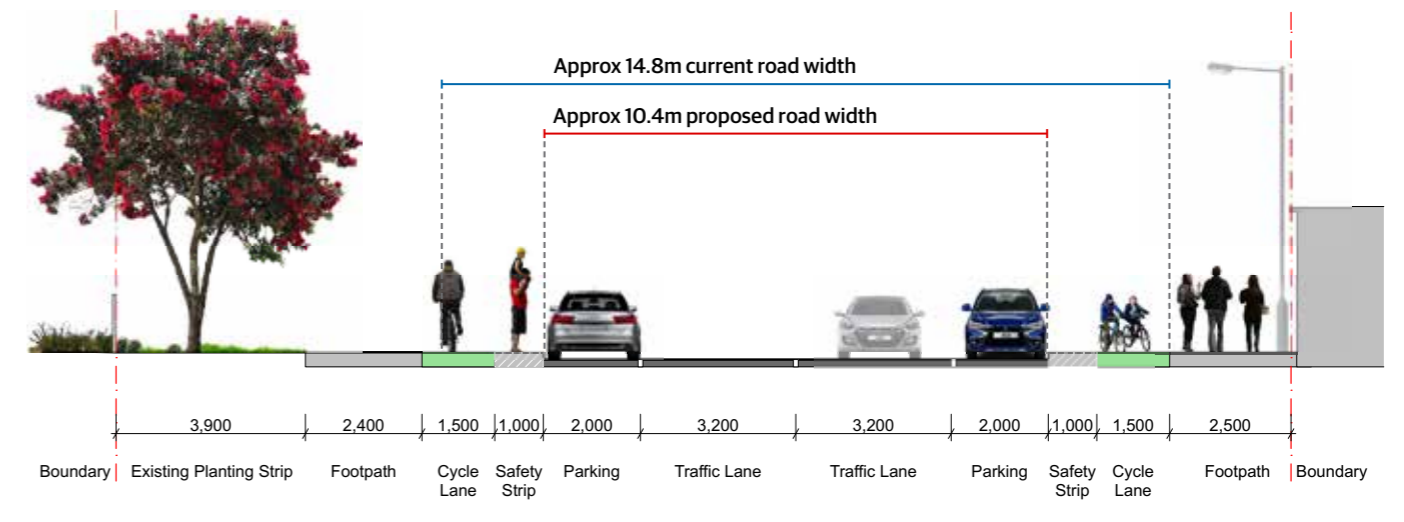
Approx 14.8m current road width

Approx 10.4m proposed road width

| 3,900 | 2,400 | 1,500 | 1,000 | 2,000 | 3,200 | 3,200 | 2,000 | 1,000 | 1,500 | 2,500 |
|---|---|---|---|---|---|---|---|---|---|---|

Boundary Existing Planting Strip Footpath Cycle Lane Safety Strip Parking Traffic Lane Traffic Lane Parking Safety Strip Cycle Lane Footpath Boundary